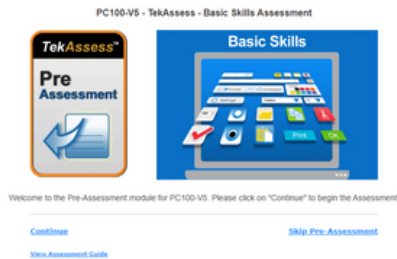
PC100-V5 - TekAssess - Basic Skills Assessment

TekAssess™

Pre Assessment

Basic Skills

Print

OK

Welcome to the Pre-Assessment module for PC100-V5. Please click on "Continue" to begin the Assessment

Continue

Skip Pre-Assessment

View Assessment Guide